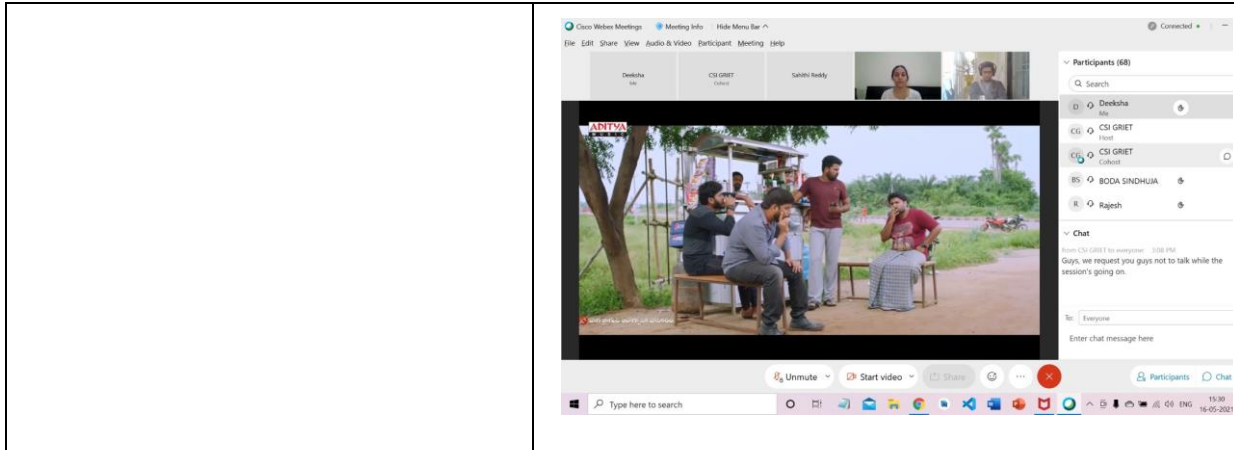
Cisco Webex Meetings Meeting Info Hide Menu Bar ^ Connected •

File Edit Share View Audio & Video Participant Meeting Help

Deeksha
Me

CSI GRIET
Cohost

Sahithi Reddy

ADITYA

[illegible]

Participants (68)

Search

Deeksha
Me

CSI GRIET
Host

CSI GRIET
Cohost

BODA SINDHUJA

Rajesh

Chat

from CSI GRIET to everyone 3:08 PM
Guys, we request you guys not to talk while the session's going on.

To: Everyone

Enter chat message here

Unmute Start video Share

Participants Chat

Type here to search

ENG 15:30 16-05-2021